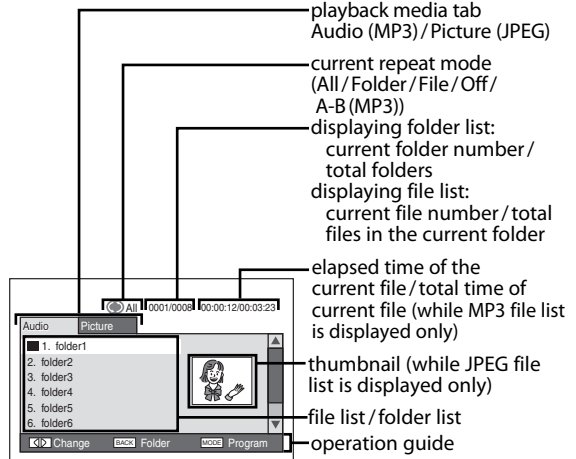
playback media tab
Audio (MP3) / Picture (JPEG)

current repeat mode
(All / Folder / File / Off / A-B (MP3))

displaying folder list:
current folder number / total folders
displaying file list:
current file number / total files in the current folder

elapsed time of the current file / total time of current file (while MP3 file list is displayed only)

All 0001/0008 00:00:12/00:03:23

Audio Picture

1. folder1
2. folder2
3. folder3
4. folder4
5. folder5
6. folder6

thumbnail (while JPEG file list is displayed only)

file list / folder list

Change BACK Folder MODE Program

operation guide